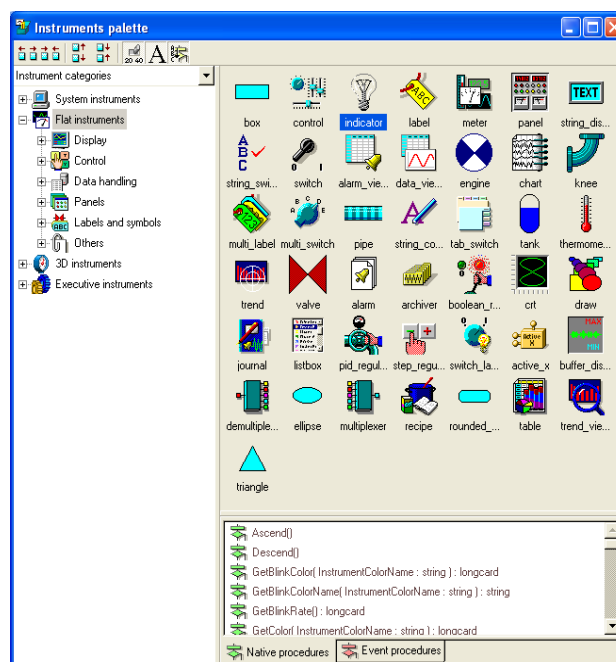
Instruments palette

20 40 A

Instrument categories

System instruments
Flat instruments
Display
Control
Data handling
Panels
Labels and symbols
Others
3D instruments
Executive instruments

box
control
indicator
label
meter
panel
string_dis...
string_swi...
switch
alarm_vie...
data_vie...
engine
chart
knee
multi_label
multi_switch
pipe
string_co...
tab_switch
tank
thermome...
trend
valve
alarm
archiver
boolean_r...
crt
draw
journal
listbox
pid_regul...
step_regu...
switch_la...
active_x
buffer_dis...
demultiple...
ellipse
multiplexer
recipe
rounded_...
table
trend_vie...
triangle

TEXT
ABC

Ascend()
Descend()
GetBlinkColor( InstrumentColorName : string ) : longcard
GetBlinkColorName( InstrumentColorName : string ) : string
GetBlinkRate() : longcard
GetColor( InstrumentColorName : string ) : longcard

Native procedures
Event procedures